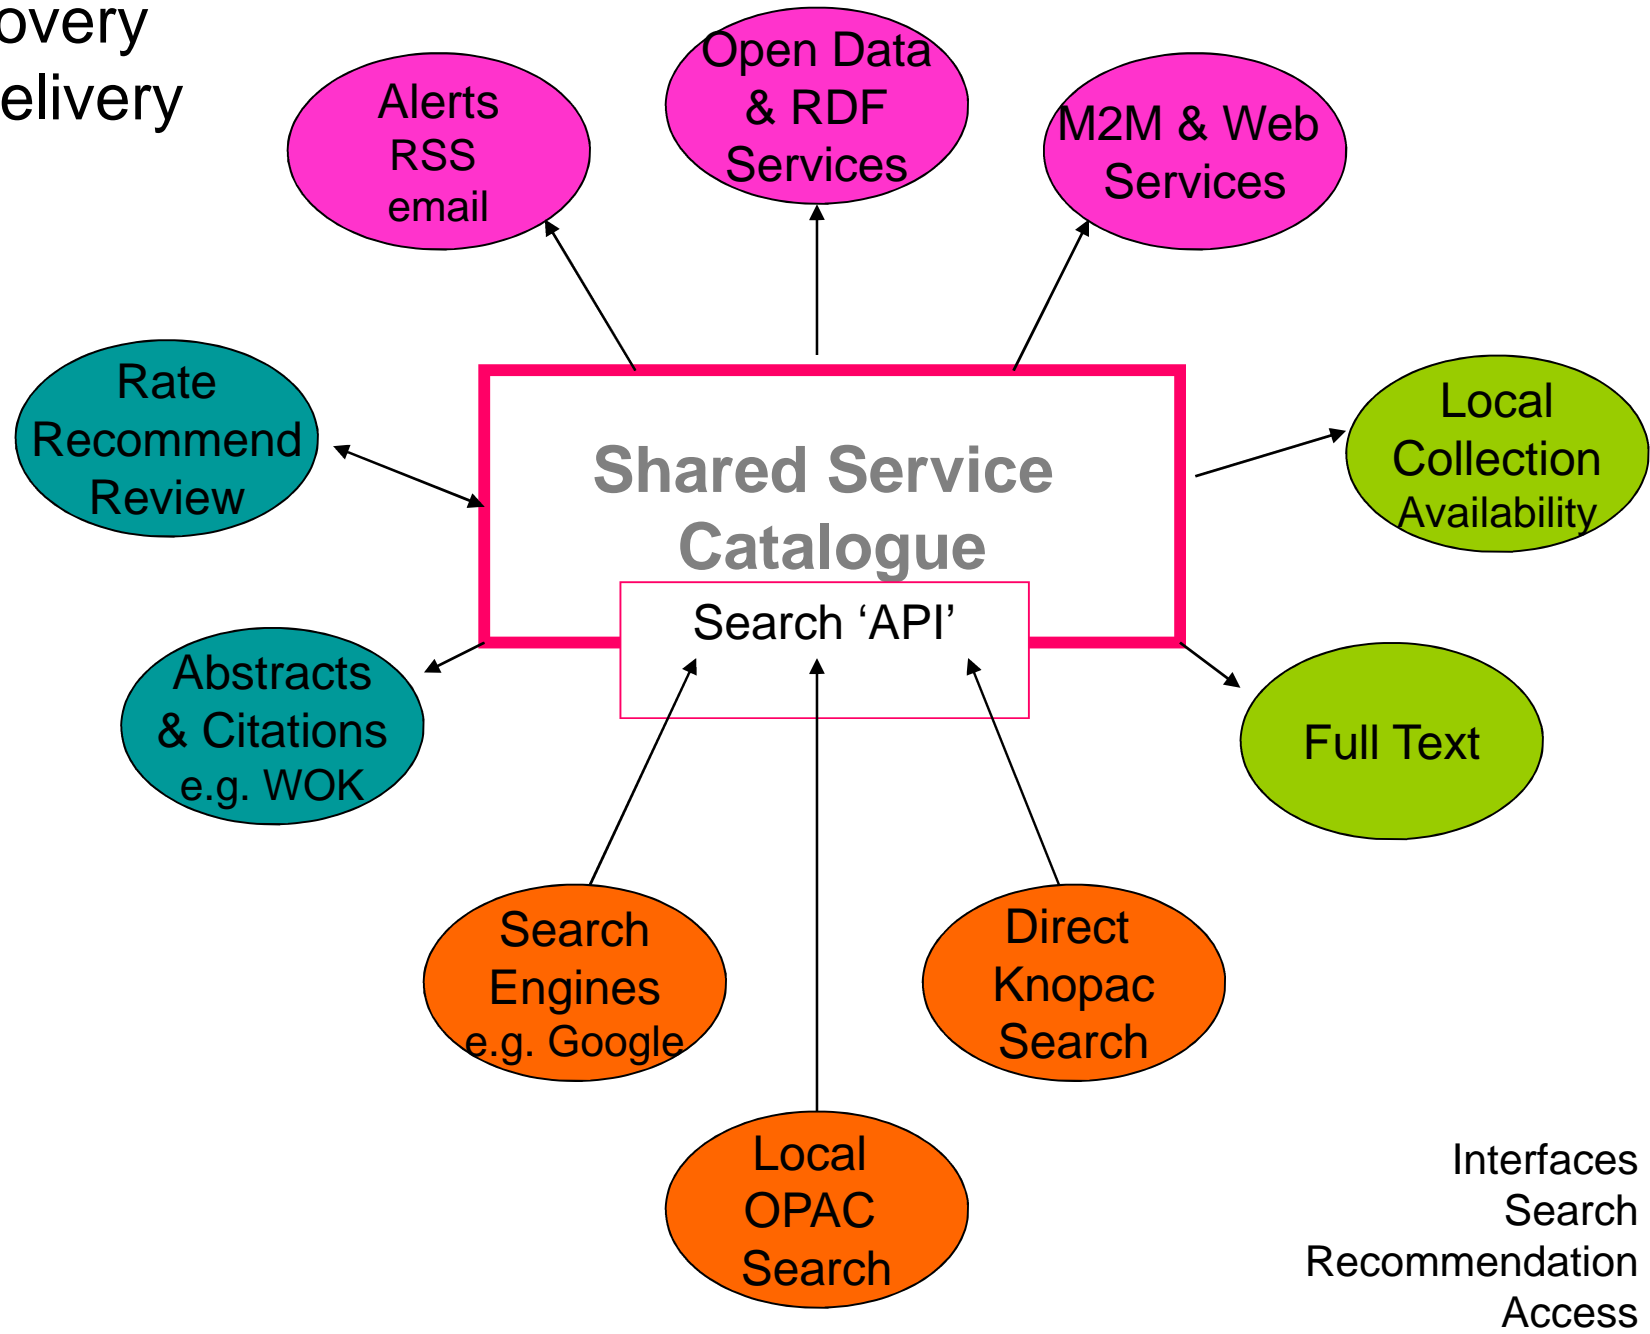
overy
elivery

Alerts
RSS
email

Open Data
& RDF
Services

M2M & Web
Services

Rate
Recommend
Review

Shared Service
Catalogue

Search 'API'

Local
Collection
Availability

Abstracts
& Citations
e.g. WOK

Full Text

Search
Engines
e.g. Google

Direct
Knopac
Search

Local
OPAC
Search

Interfaces
Search
Recommendation
Access